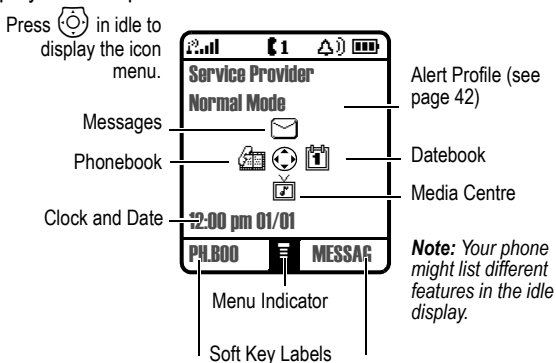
Press in idle to display the icon menu.

Service Provider
Normal Mode

12:00 pm 01/01

PH.BOO MESSAG

Messages

Phonebook

Clock and Date

Menu Indicator

Soft Key Labels

Alert Profile (see page 42)

Datebook

Media Centre

*Note: Your phone might list different features in the idle display.*